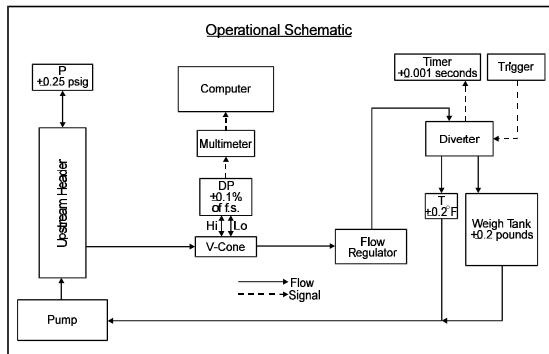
Operational Schematic

P
±0.25 psig

Upstream Header

Computer

Multimeter

DP
±0.1%
of f.s.

Hi Lo

V-Cone

Timer
±0.001 seconds

Trigger

Diverter

T
±0.2°F

Weigh Tank
±0.2 pounds

Flow
Regulator

Flow
Signal

Pump